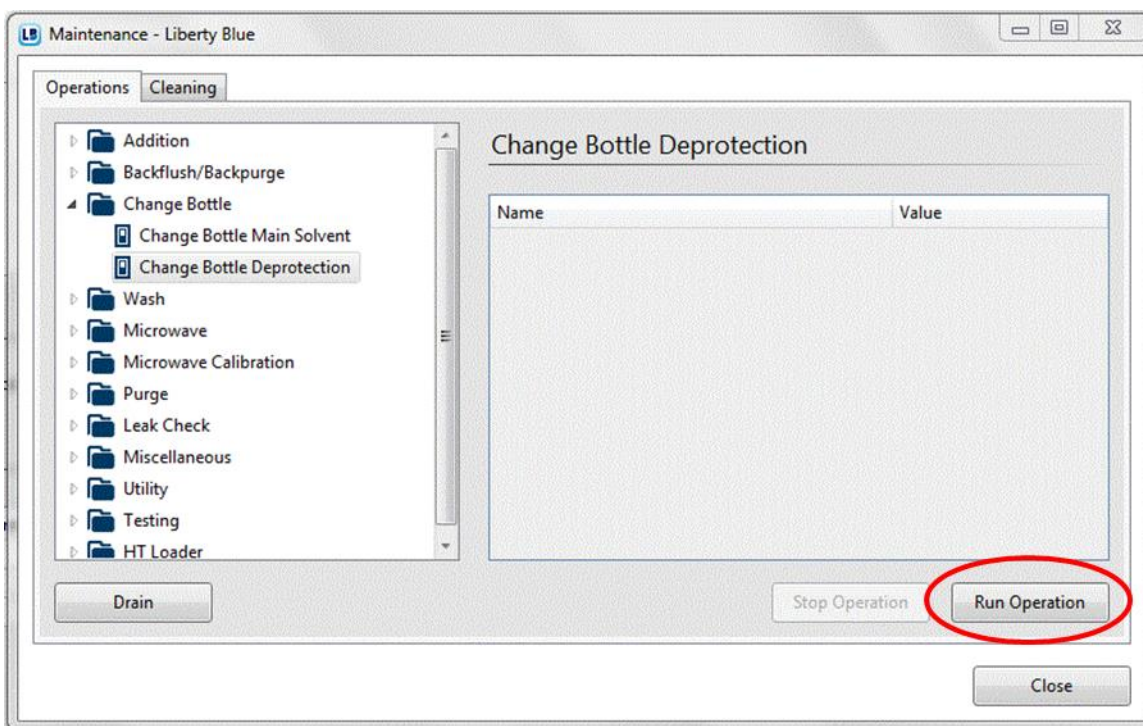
LB Maintenance - Liberty Blue

Operations Cleaning

Addition
Backflush/Backpurge
Change Bottle
Change Bottle Main Solvent
Change Bottle Deprotection
Wash
Microwave
Microwave Calibration
Purge
Leak Check
Miscellaneous
Utility
Testing
HT Loader

Change Bottle Deprotection

| Name | Value |
|---|---|

Drain

Stop Operation

Run Operation

Close